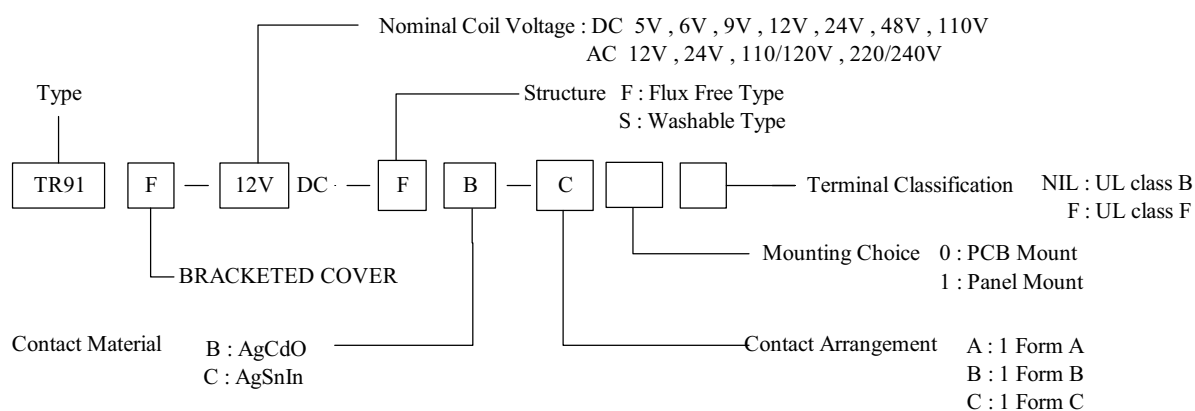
Nominal Coil Voltage : DC 5V , 6V , 9V , 12V , 24V , 48V , 110V
AC 12V , 24V , 110/120V , 220/240V

Type

Structure F : Flux Free Type
S : Washable Type

TR91 F — 12V DC — F B — C

Terminal Classification NIL : UL class B
F : UL class F

Mounting Choice 0 : PCB Mount
1 : Panel Mount

BRACKETED COVER

Contact Material B : AgCdO
C : AgSnIn

Contact Arrangement A : 1 Form A
B : 1 Form B
C : 1 Form C